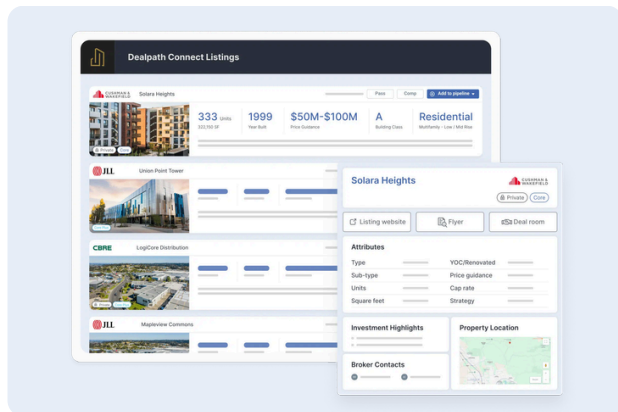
Dealpath Connect Listings

CUSHMAN & WAKEFIELD Solara Heights

Pass Comp Add to pipeline

333 Units 1999 $50M-$100M A Residential

222,750 SF Year built Price Guidance Building Class Multifamily - Low / Mid Rise

Private Core

JLL Union Point Tower

CBRE LogiCore Distribution

Private

JLL Mapleview Commons

Solara Heights

CUSHMAN & WAKEFIELD

Private Core

Listing website Flyer Deal room

Attributes

Type YOC/Renovated

Sub-type Price guidance

Units Cap rate

Square feet Strategy

Investment Highlights

Property Location

Broker Contacts